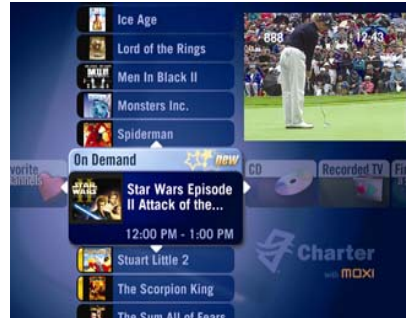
Ice Age
Lord of the Rings
Men In Black II
Monsters Inc.
Spiderman
888
12:43
On Demand
new
Star Wars Episode II Attack of the...
12:00 PM - 1:00 PM
avorite
CD
Recorded TV
Fi
Stuart Little 2
The Scorpion King
The Sum All of Fears
Charter
with MOXI